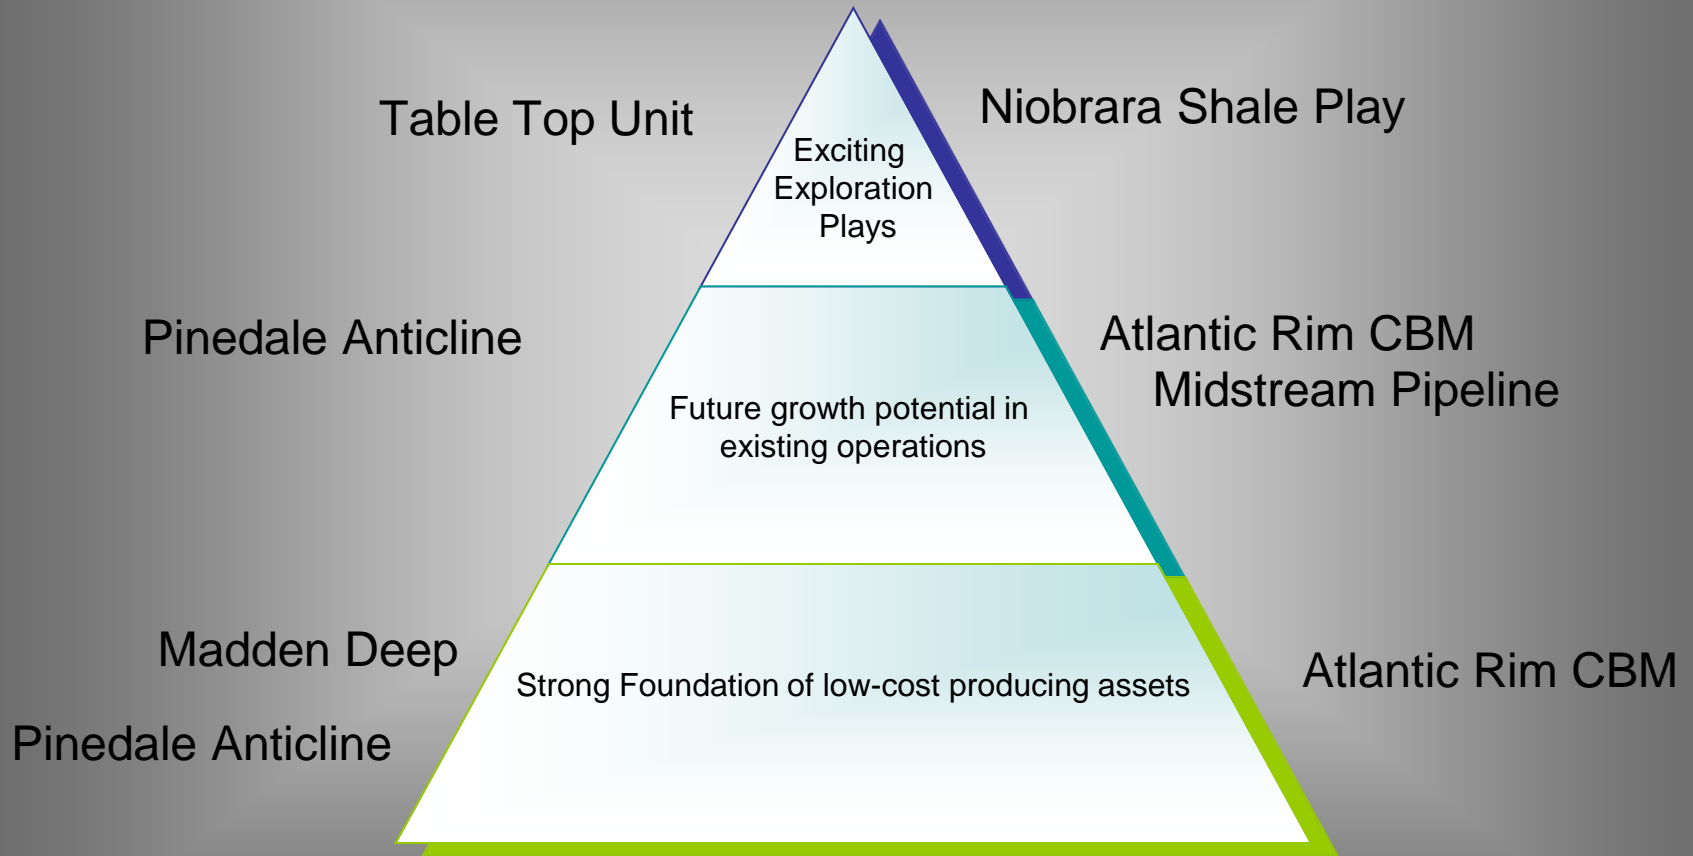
Table Top Unit

Exciting Exploration Plays

Niobrara Shale Play

Pinedale Anticline

Future growth potential in existing operations

Atlantic Rim CBM
Midstream Pipeline

Madden Deep

Pinedale Anticline

Strong Foundation of low-cost producing assets

Atlantic Rim CBM